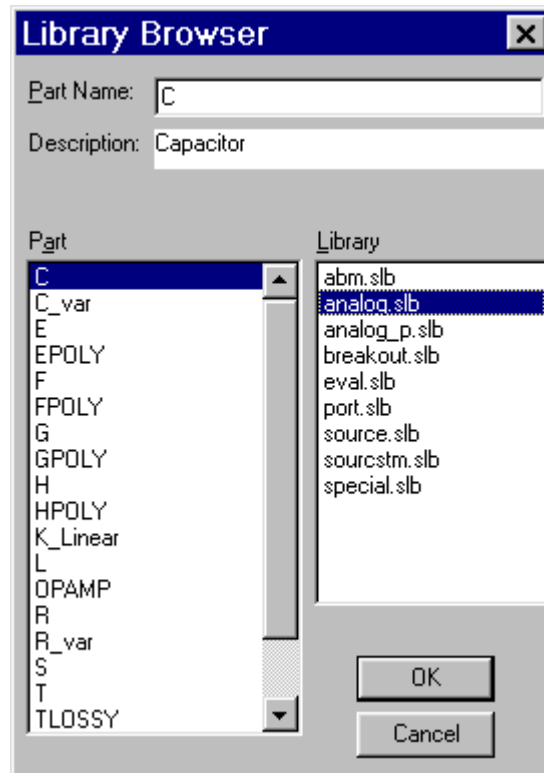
Library Browser

Part Name: C

Description: Capacitor

Part
C
C_var
E
EPOLY
F
FPOLY
G
GPOLY
H
HPOLY
K_Linear
L
OPAMP
R
R_var
S
T
TLOSSY

Library
abm.slb
analog.slb
analog_p.slb
breakout.slb
eval.slb
port.slb
source.slb
sourcstm.slb
special.slb

OK
Cancel